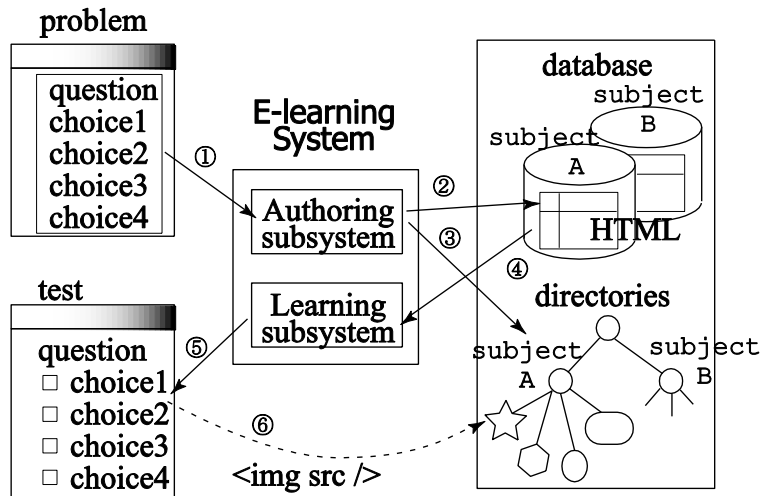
problem

question
choice1
choice2
choice3
choice4

①

E-learning System

Authoring subsystem

Learning subsystem

②

③

④

⑤

database

subject B

subject A

HTML

directories

subject A

subject B

test

question
□ choice1
□ choice2
□ choice3
□ choice4

⑥

<img src />